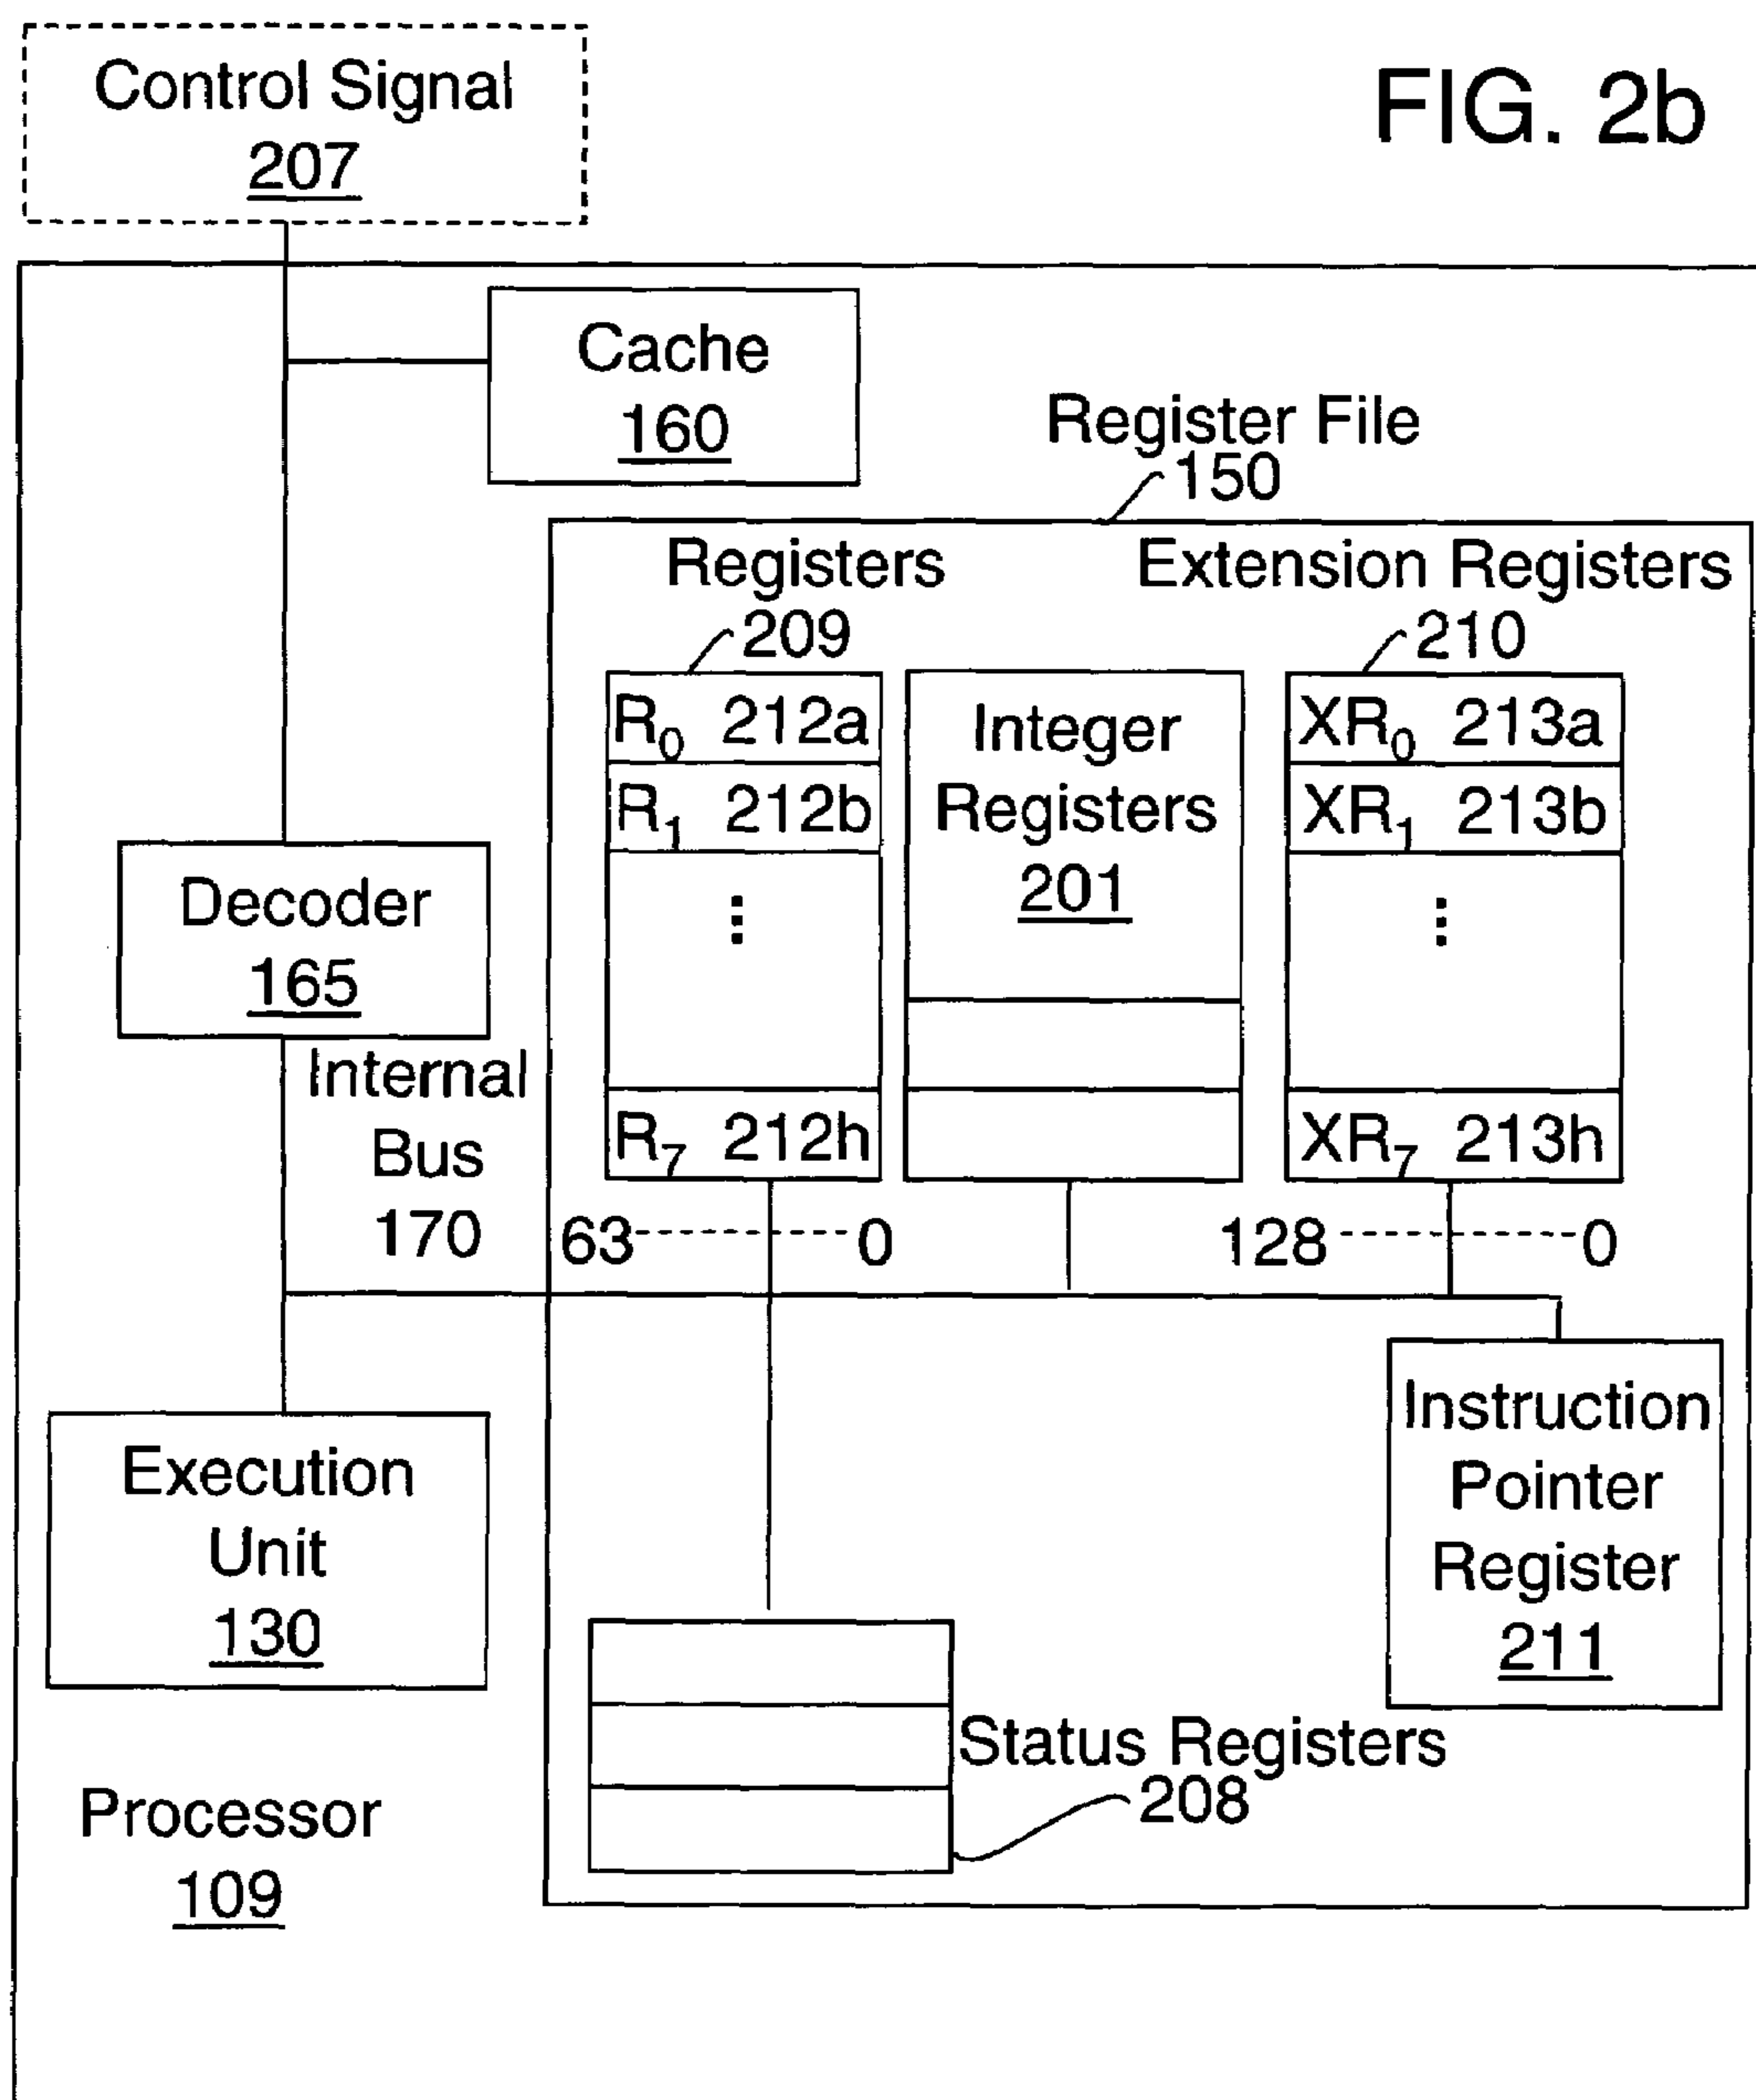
Control Signal
207

FIG. 2b

Cache
160

Register File
150

Registers
209

Extension Registers
210

$R_0$ 212a
$R_1$ 212b
⋮
$R_7$ 212h

Integer Registers
201

$XR_0$ 213a
$XR_1$ 213b
⋮
$XR_7$ 213h

Decoder
165

Internal Bus
170

63 0

128 0

Execution Unit
130

Instruction Pointer Register
211

Status Registers
208

Processor
109